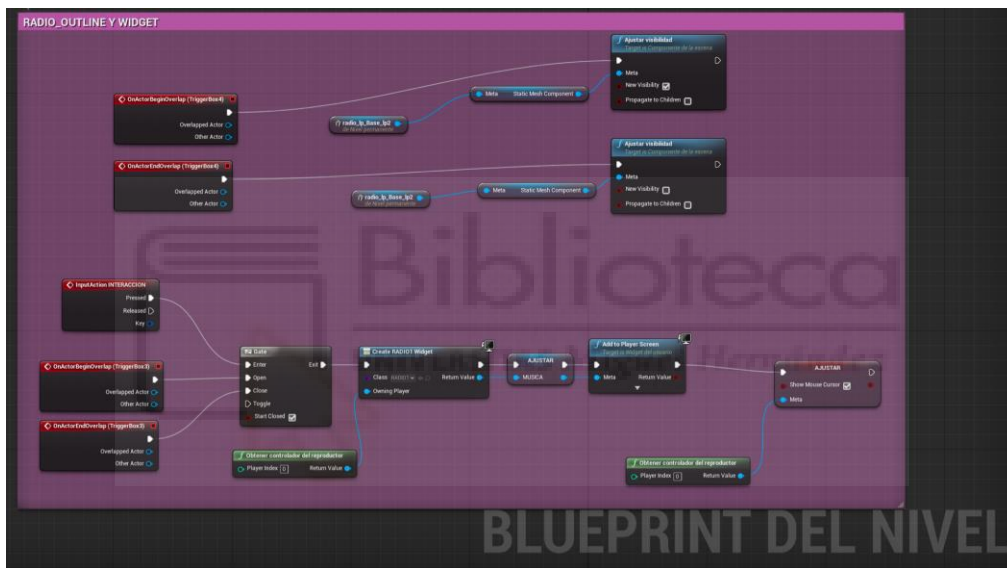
RADIO_OUTLINE Y WIDGET

OnActorBeginOverlap (TriggerBox4)
Overlapped Actor
Other Actor

radio_lp_Base_lp2
de Nivel permanente

Meta
Static Mesh Component

Ajustar visibilidad
Target is Componente de la escena
Meta
New Visibility
Propagate to Children

OnActorEndOverlap (TriggerBox4)
Overlapped Actor
Other Actor

radio_lp_Base_lp2
de Nivel permanente

Meta
Static Mesh Component

Ajustar visibilidad
Target is Componente de la escena
Meta
New Visibility
Propagate to Children

Biblioteca

InputAction INTERACCION
Pressed
Released
Key

OnActorBeginOverlap (TriggerBox3)
Overlapped Actor
Other Actor

OnActorEndOverlap (TriggerBox3)
Overlapped Actor
Other Actor

Gate
Enter
Exit
Open
Close
Toggle
Start Closed

Obtener controlador del reproductor
Player Index 0
Return Value

Create RADIO1 Widget
Class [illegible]
Return Value
Owning Player

AJUSTAR
MUSICA

Add to Player Screen
Target is Widget del usuario
Meta
Return Value

AJUSTAR
Show Mouse Cursor
Meta

Obtener controlador del reproductor
Player Index 0
Return Value

BLUEPRINT DEL NIVEL